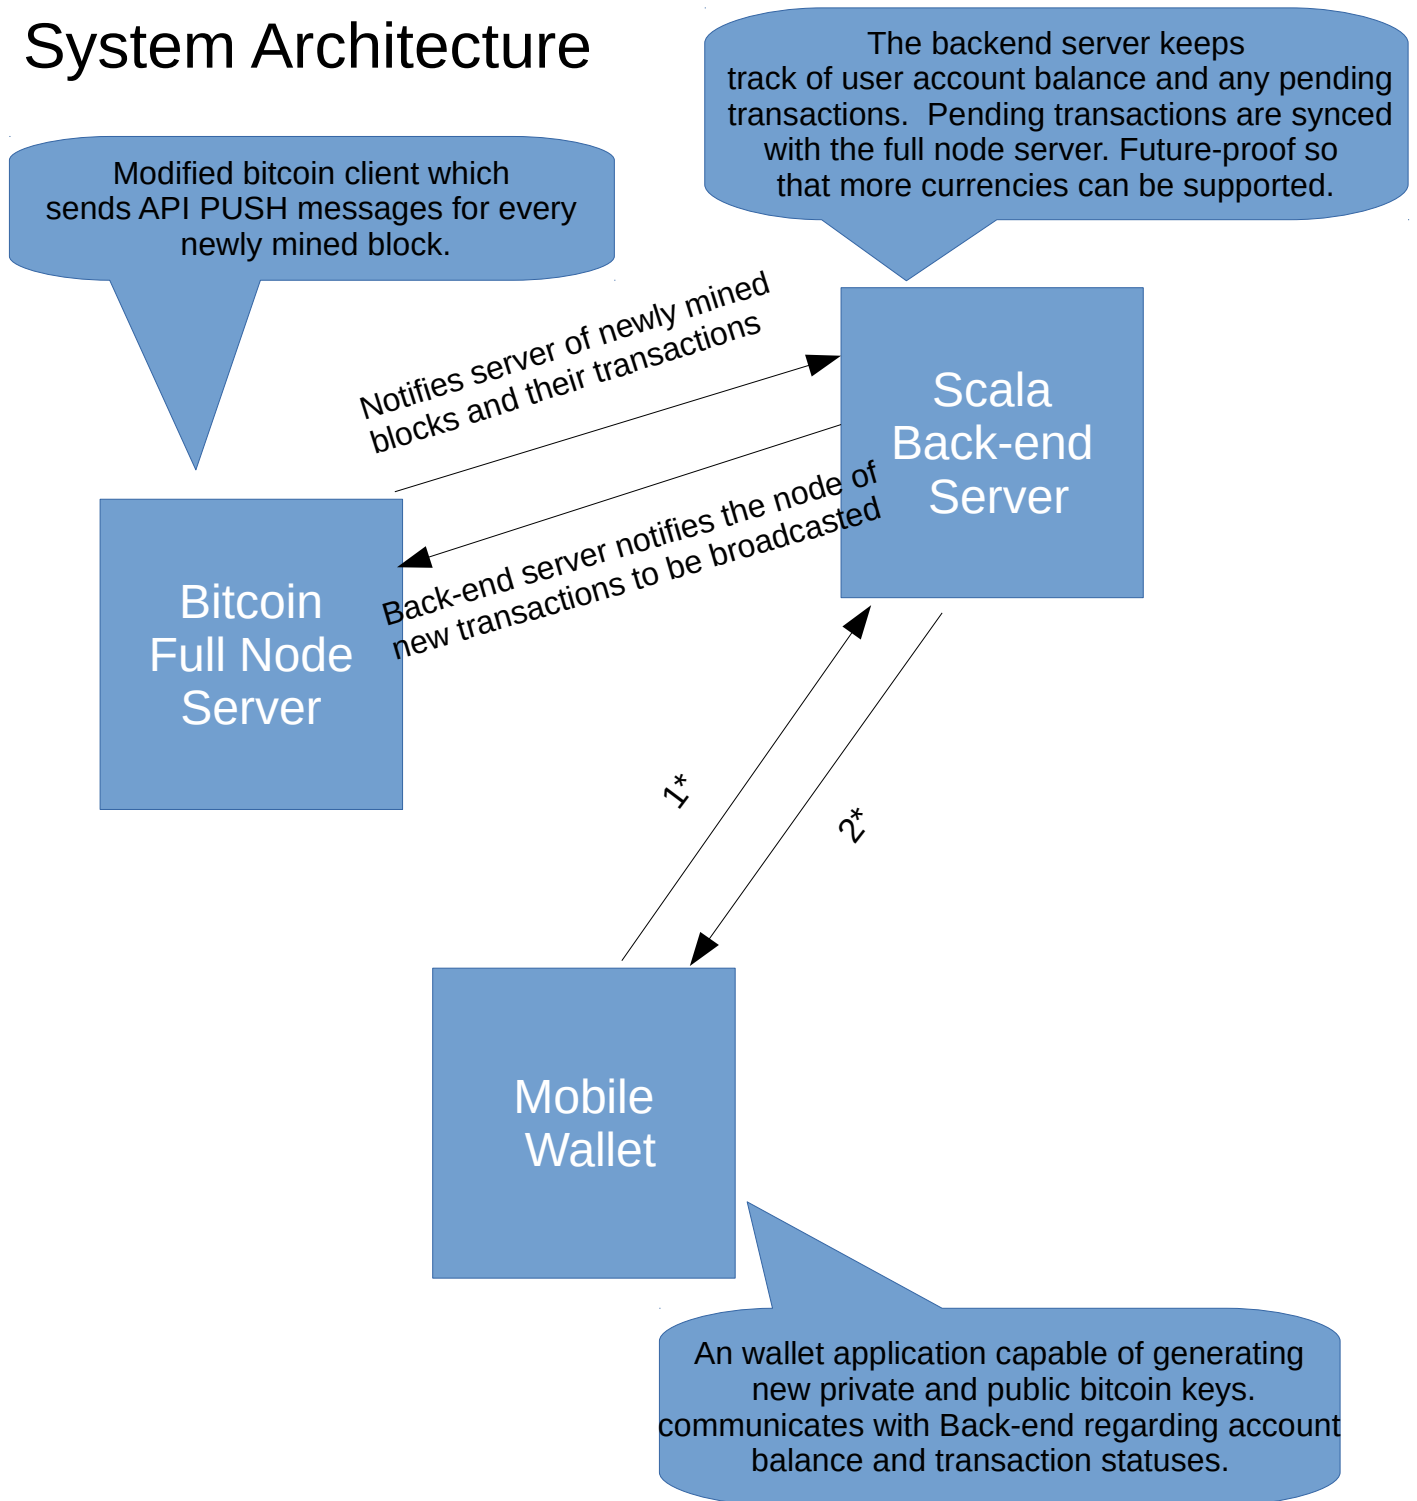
System Architecture

Modified bitcoin client which sends API PUSH messages for every newly mined block.

The backend server keeps track of user account balance and any pending transactions. Pending transactions are synced with the full node server. Future-proof so that more currencies can be supported.

Notifies server of newly mined blocks and their transactions

Scala Back-end Server

Bitcoin Full Node Server

Back-end server notifies the node of new transactions to be broadcasted

1*

2*

Mobile Wallet

An wallet application capable of generating new private and public bitcoin keys. communicates with Back-end regarding account balance and transaction statuses.